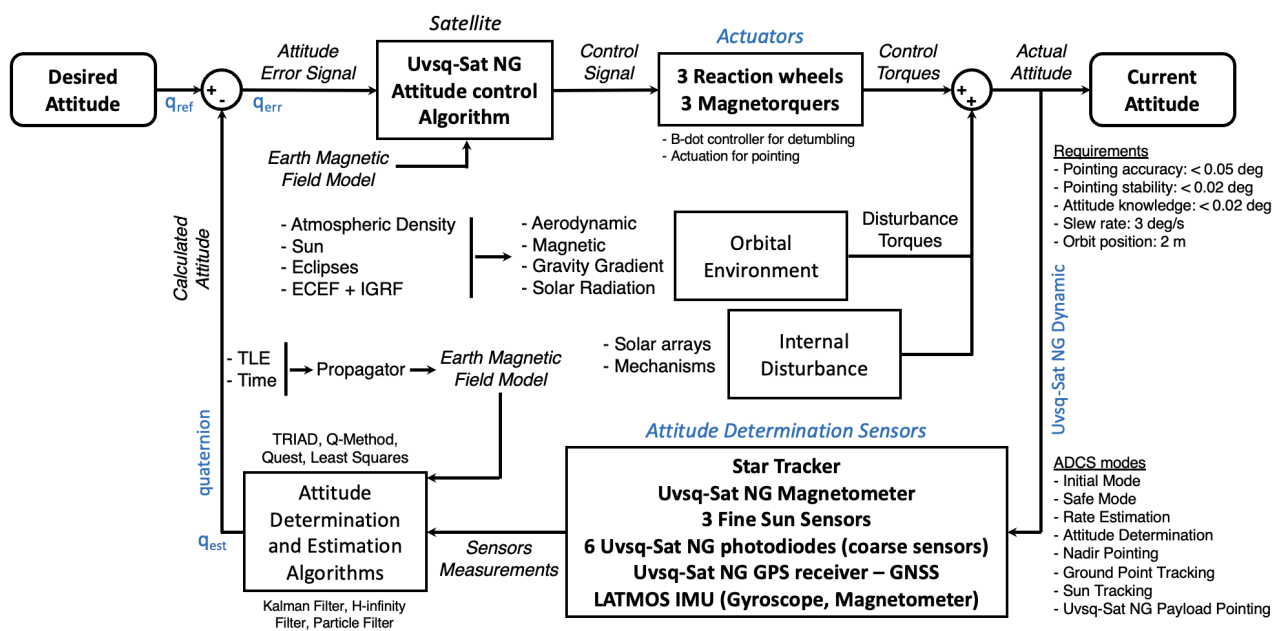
Satellite

Actuators

Desired Attitude

$q_{ref}$

+ -

Attitude Error Signal

$q_{err}$

Uvsq-Sat NG Attitude control Algorithm

Control Signal

3 Reaction wheels
3 Magnetorquers

Control Torques

+ +

Actual Attitude

Current Attitude

- B-dot controller for detumbling
- Actuation for pointing

Earth Magnetic Field Model

Requirements
- Pointing accuracy: < 0.05 deg
- Pointing stability: < 0.02 deg
- Attitude knowledge: < 0.02 deg
- Slew rate: 3 deg/s
- Orbit position: 2 m

Calculated Attitude

- Atmospheric Density
- Sun
- Eclipses
- ECEF + IGRF

- Aerodynamic
- Magnetic
- Gravity Gradient
- Solar Radiation

Orbital Environment

Disturbance Torques

- Solar arrays
- Mechanisms

Internal Disturbance

Uvsq-Sat NG Dynamic

- TLE
- Time

Propagator

Earth Magnetic Field Model

quaternion

TRIAD, Q-Method, Quest, Least Squares

Attitude Determination Sensors

Attitude Determination and Estimation Algorithms

$q_{est}$

Sensors Measurements

Star Tracker
Uvsq-Sat NG Magnetometer
3 Fine Sun Sensors
6 Uvsq-Sat NG photodiodes (coarse sensors)
Uvsq-Sat NG GPS receiver – GNSS
LATMOS IMU (Gyroscope, Magnetometer)

ADCS modes
- Initial Mode
- Safe Mode
- Rate Estimation
- Attitude Determination
- Nadir Pointing
- Ground Point Tracking
- Sun Tracking
- Uvsq-Sat NG Payload Pointing

Kalman Filter, H-infinity Filter, Particle Filter